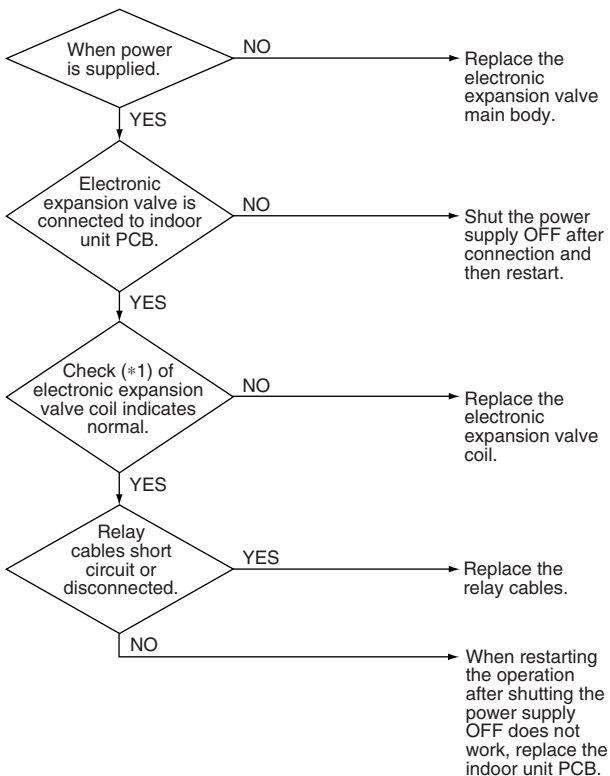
When power is supplied.

NO

Replace the electronic expansion valve main body.

YES

Electronic expansion valve is connected to indoor unit PCB.

NO

Shut the power supply OFF after connection and then restart.

YES

Check (∗1) of electronic expansion valve coil indicates normal.

NO

Replace the electronic expansion valve coil.

YES

Relay cables short circuit or disconnected.

YES

Replace the relay cables.

NO

When restarting the operation after shutting the power supply OFF does not work, replace the indoor unit PCB.